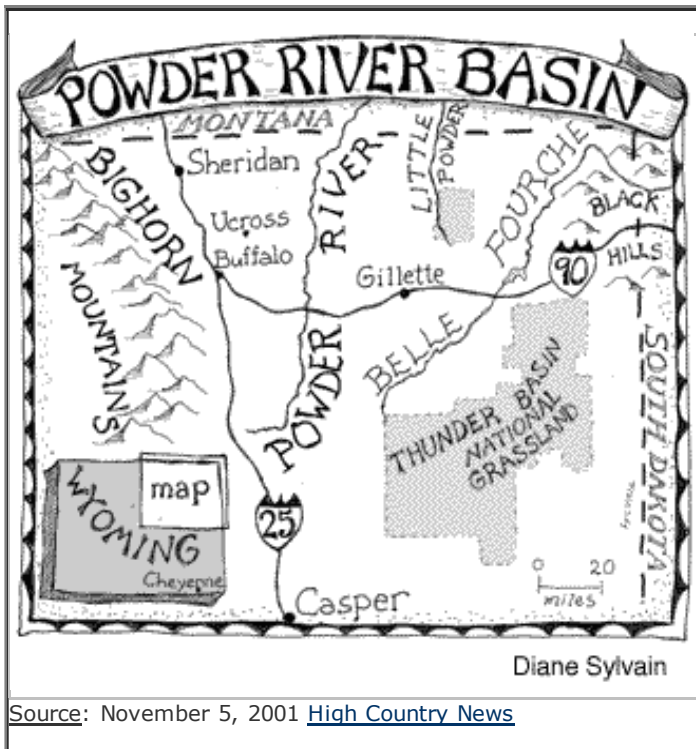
POWDER RIVER BASIN

MONTANA

Sheridan

BIGHORN MOUNTAINS

Ucross

Buffalo

POWDER RIVER

LITTLE POWDER

Gillette

BELLE FOURCHE

BLACK HILLS

90

THUNDER BASIN NATIONAL GRASSLAND

SOUTH DAKOTA

WYOMING

map

Cheyenne

25

Casper

0 20

miles

Diane Sylvain

Source: November 5, 2001 High Country News